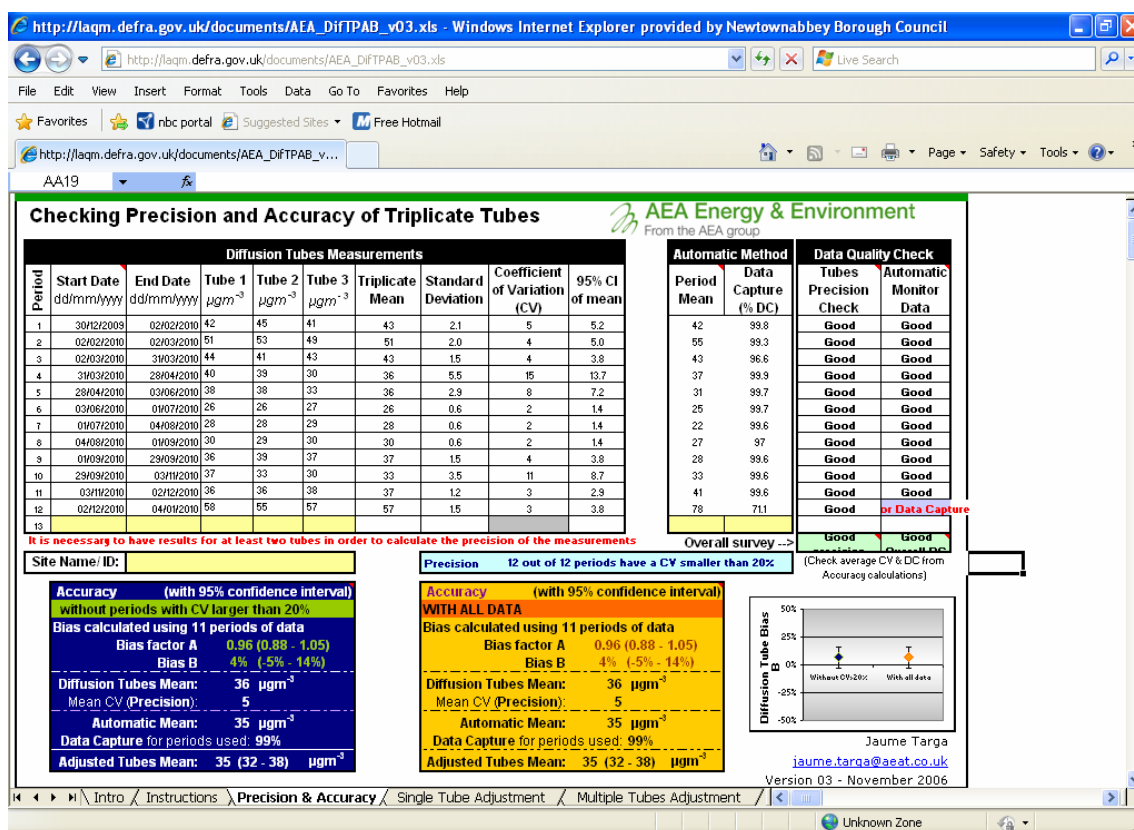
http://laqm.defra.gov.uk/documents/AEA_DifTPAB_v03.xls - Windows Internet Explorer provided by Newtownabbey Borough Council

http://laqm.defra.gov.uk/documents/AEA_DifTPAB_v03.xls

Live Search

File Edit View Insert Format Tools Data Go To Favorites Help

Favorites nbc portal Suggested Sites Free Hotmail

http://laqm.defra.gov.uk/documents/AEA_DifTPAB_v...

Page Safety Tools

AA19 fx

Checking Precision and Accuracy of Triplicate Tubes

AEA Energy & Environment
From the AEA group

Diffusion Tubes Measurements | Automatic Method | Data Quality Check

| Period | Start Date dd/mm/yyyy | End Date dd/mm/yyyy | Tube 1 $\mu gm^{-3}$ | Tube 2 $\mu gm^{-3}$ | Tube 3 $\mu gm^{-3}$ | Triplicate Mean | Standard Deviation | Coefficient of Variation (CV) | 95% CI of mean | Period Mean | Data Capture (% DC) | Tubes Precision Check | Automatic Monitor Data |
|---|---|---|---|---|---|---|---|---|---|---|---|---|---|
| 1 | 30/12/2009 | 02/02/2010 | 42 | 45 | 41 | 43 | 2.1 | 5 | 5.2 | 42 | 99.8 | Good | Good |
| 2 | 02/02/2010 | 02/03/2010 | 51 | 53 | 49 | 51 | 2.0 | 4 | 5.0 | 55 | 99.3 | Good | Good |
| 3 | 02/03/2010 | 31/03/2010 | 44 | 41 | 43 | 43 | 1.5 | 4 | 3.8 | 43 | 96.6 | Good | Good |
| 4 | 31/03/2010 | 28/04/2010 | 40 | 39 | 30 | 36 | 5.5 | 15 | 13.7 | 37 | 99.9 | Good | Good |
| 5 | 28/04/2010 | 03/06/2010 | 38 | 38 | 33 | 36 | 2.9 | 8 | 7.2 | 31 | 99.7 | Good | Good |
| 6 | 03/06/2010 | 01/07/2010 | 26 | 26 | 27 | 26 | 0.6 | 2 | 1.4 | 25 | 99.7 | Good | Good |
| 7 | 01/07/2010 | 04/08/2010 | 28 | 28 | 29 | 28 | 0.6 | 2 | 1.4 | 22 | 99.6 | Good | Good |
| 8 | 04/08/2010 | 01/09/2010 | 30 | 29 | 30 | 30 | 0.6 | 2 | 1.4 | 27 | 97 | Good | Good |
| 9 | 01/09/2010 | 29/09/2010 | 36 | 39 | 37 | 37 | 1.5 | 4 | 3.8 | 28 | 99.6 | Good | Good |
| 10 | 29/09/2010 | 03/11/2010 | 33 | 33 | 30 | 33 | 3.5 | 11 | 8.7 | 33 | 99.6 | Good | Good |
| 11 | 03/11/2010 | 02/12/2010 | 36 | 36 | 38 | 37 | 1.2 | 3 | 2.9 | 41 | 99.6 | Good | Good |
| 12 | 02/12/2010 | 04/01/2010 | 58 | 55 | 57 | 57 | 1.5 | 3 | 3.8 | 78 | 71.1 | Good | or Data Capture |
| 13 | | | | | | | | | | | | | |

It is necessary to have results for at least two tubes in order to calculate the precision of the measurements

Overall survey --> Good precision Good Overall DC

Site Name/ ID:

Precision 12 out of 12 periods have a CV smaller than 20%

(Check average CV & DC from Accuracy calculations)

Accuracy (with 95% confidence interval)
without periods with CV larger than 20%
Bias calculated using 11 periods of data
Bias factor A 0.96 (0.88 - 1.05)
Bias B 4% (-5% - 14%)
Diffusion Tubes Mean: 36 $\mu gm^{-3}$
Mean CV (Precision): 5
Automatic Mean: 35 $\mu gm^{-3}$
Data Capture for periods used: 99%
Adjusted Tubes Mean: 35 (32 - 38) $\mu gm^{-3}$

Accuracy (with 95% confidence interval)
WITH ALL DATA
Bias calculated using 11 periods of data
Bias factor A 0.96 (0.88 - 1.05)
Bias B 4% (-5% - 14%)
Diffusion Tubes Mean: 36 $\mu gm^{-3}$
Mean CV (Precision): 5
Automatic Mean: 35 $\mu gm^{-3}$
Data Capture for periods used: 99%
Adjusted Tubes Mean: 35 (32 - 38) $\mu gm^{-3}$

Diffusion Tube Bias B
50%
25%
0%
-25%
-50%
Without CV>20%
With all data

Jaume Targa
jaume.targa@aeat.co.uk
Version 03 - November 2006

Intro Instructions Precision & Accuracy Single Tube Adjustment Multiple Tubes Adjustment

Unknown Zone